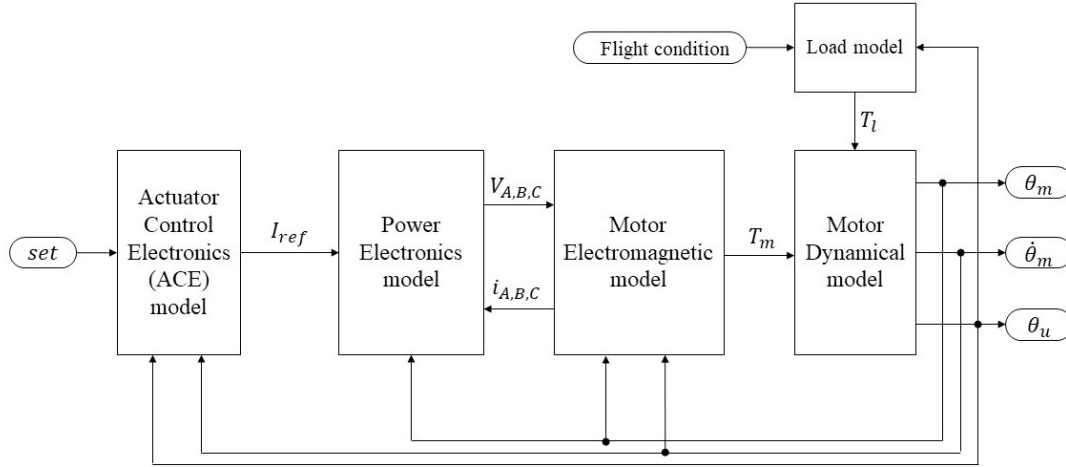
Flight condition

Load model

$T_l$

$set$

Actuator Control Electronics (ACE) model

$I_{ref}$

Power Electronics model

$V_{A,B,C}$

$i_{A,B,C}$

Motor Electromagnetic model

$T_m$

Motor Dynamical model

$\theta_m$

$\dot{\theta}_m$

$\theta_u$